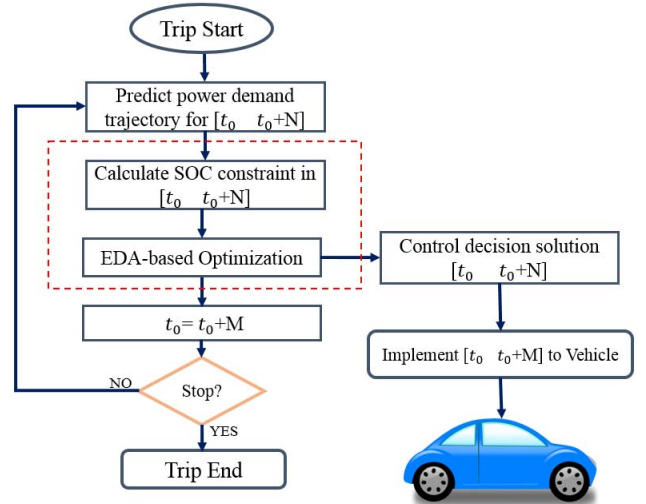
Trip Start

Predict power demand trajectory for [$t_0$ $t_0$+N]

Calculate SOC constraint in [$t_0$ $t_0$+N]

EDA-based Optimization

Control decision solution [$t_0$ $t_0$+N]

$t_0$= $t_0$+M

Implement [$t_0$ $t_0$+M] to Vehicle

NO

Stop?

YES

Trip End